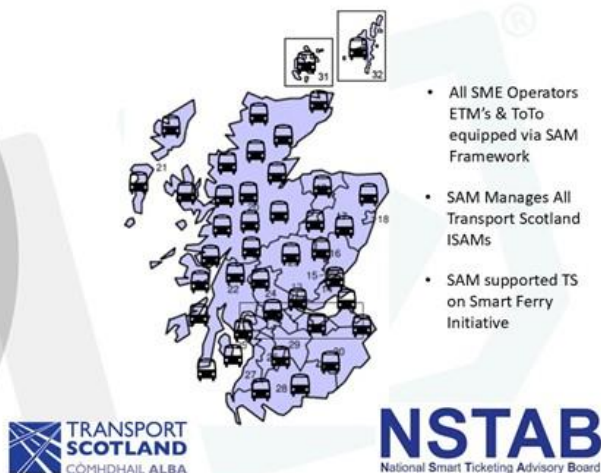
31

32

21

18

16

15

22

24

27

28

29

30

• All SME Operators ETM's & ToTo equipped via SAM Framework

• SAM Manages All Transport Scotland ISAMs

• SAM supported TS on Smart Ferry Initiative

TRANSPORT SCOTLAND
CÒMHDHAIL ALBA

NSTAB
National Smart Ticketing Advisory Board